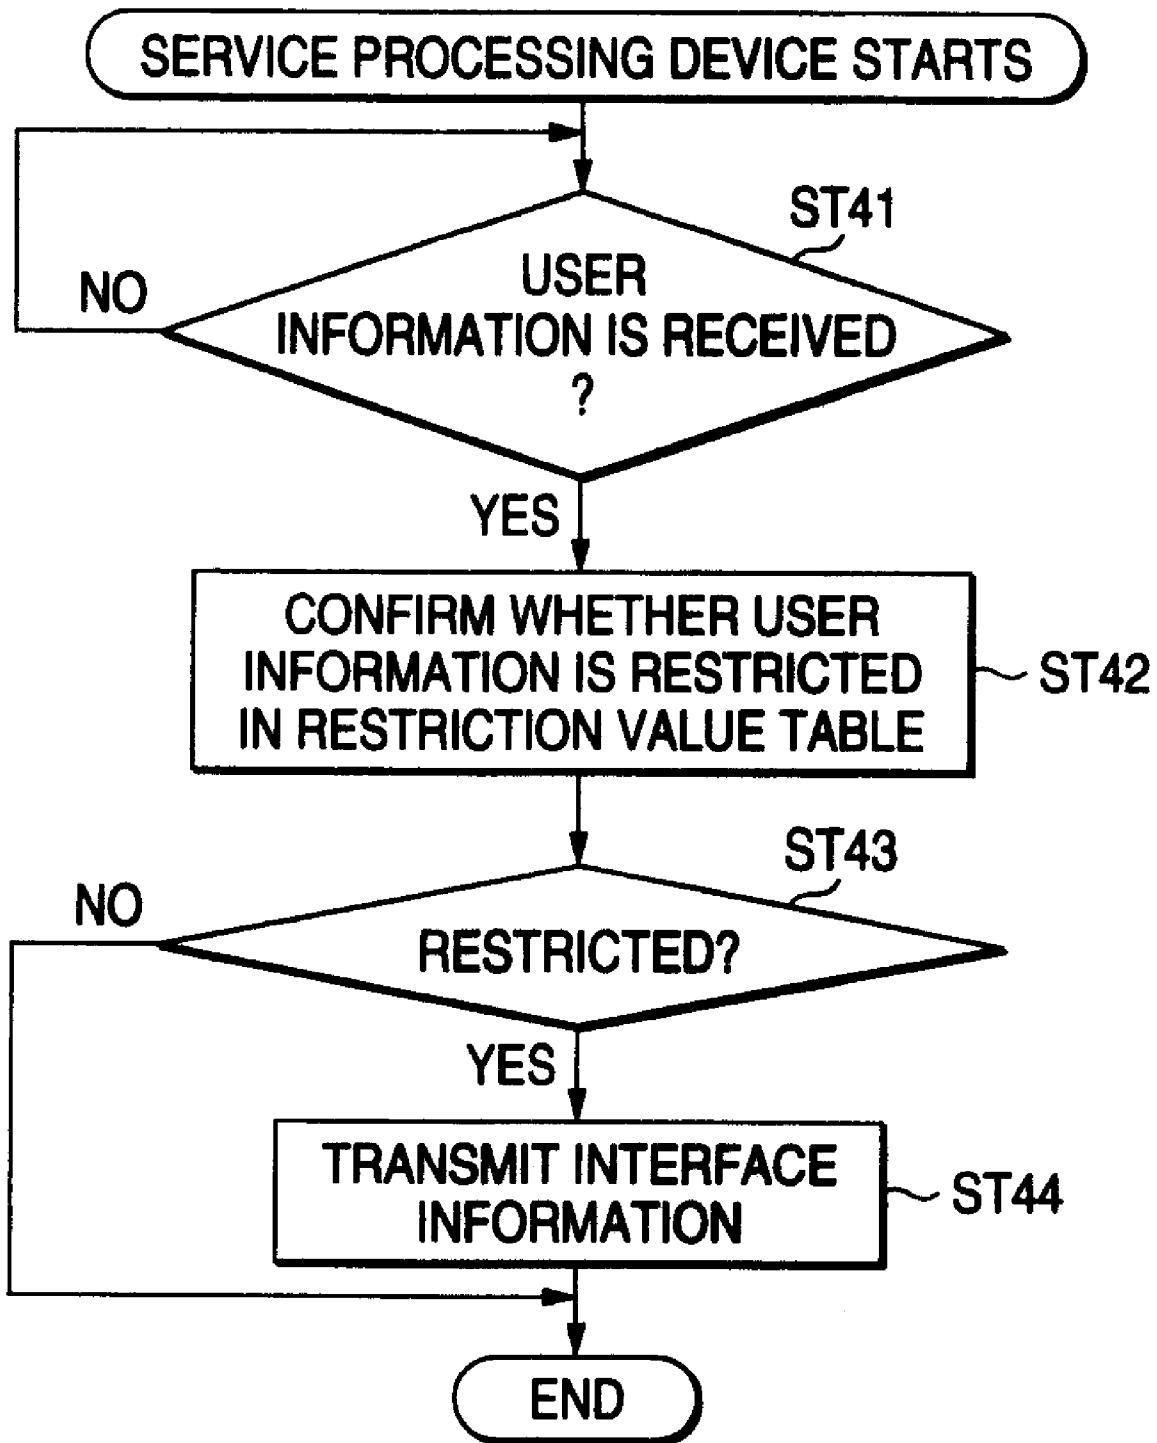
SERVICE PROCESSING DEVICE STARTS

ST41

NO

USER INFORMATION IS RECEIVED ?

YES

CONFIRM WHETHER USER INFORMATION IS RESTRICTED IN RESTRICTION VALUE TABLE

ST42

ST43

NO

RESTRICTED?

YES

TRANSMIT INTERFACE INFORMATION

ST44

END